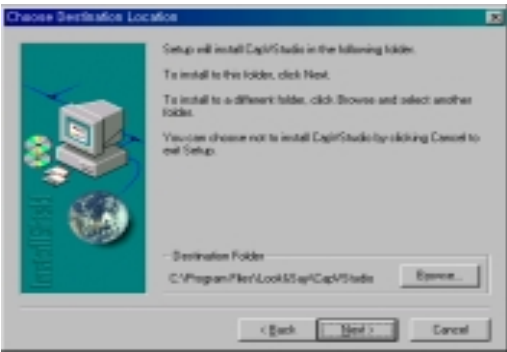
Choose Destination Location

Setup will install CapVStudio in the following folder.

To install to this folder, click Next.

To install to a different folder, click Browse and select another folder.

You can choose not to install CapVStudio by clicking Cancel to exit Setup.

InstallShield

Destination Folder

C:\Program Files\Look&Say\CapVStudio

Browse...

< Back

Next >

Cancel